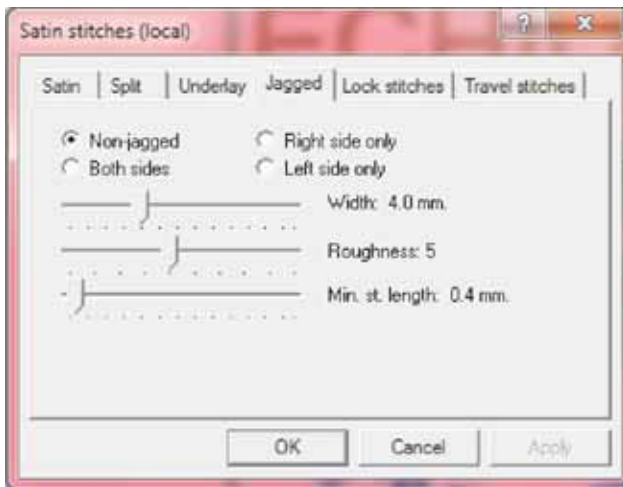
Satin stitches (local)

?

Satin | Split | Underlay | Jagged | Lock stitches | Travel stitches

Non-jagged
Right side only
Both sides
Left side only

Width: 4.0 mm.

Roughness: 5

Min. st. length: 0.4 mm.

OK
Cancel
Apply